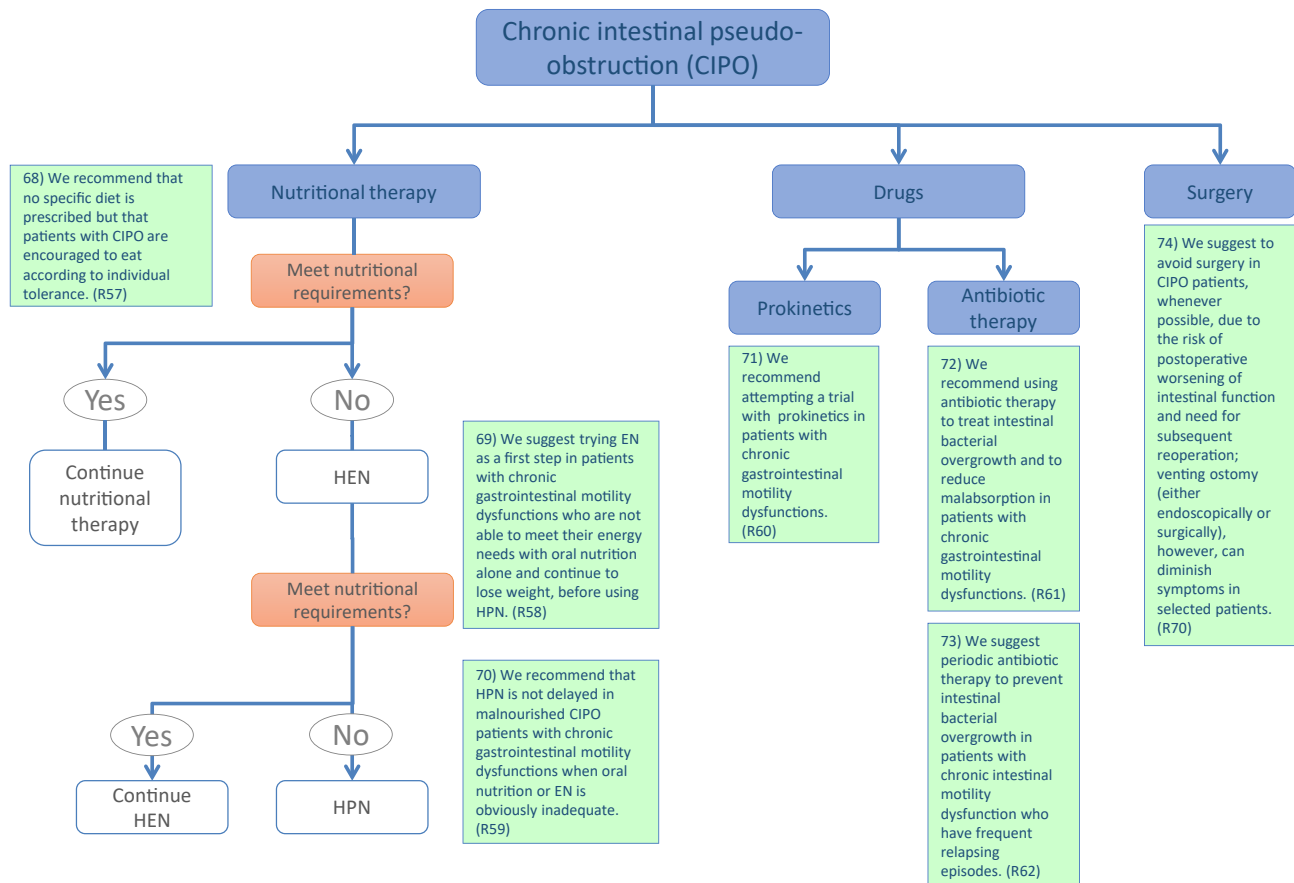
Chronic intestinal pseudo-obstruction (CIPO)

68) We recommend that no specific diet is prescribed but that patients with CIPO are encouraged to eat according to individual tolerance. (R57)

Nutritional therapy

Meet nutritional requirements?

Yes

No

Continue nutritional therapy

HEN

69) We suggest trying EN as a first step in patients with chronic gastrointestinal motility dysfunctions who are not able to meet their energy needs with oral nutrition alone and continue to lose weight, before using HPN. (R58)

Meet nutritional requirements?

70) We recommend that HPN is not delayed in malnourished CIPO patients with chronic gastrointestinal motility dysfunctions when oral nutrition or EN is obviously inadequate. (R59)

Yes

No

Continue HEN

HPN

Drugs

Prokinetics

Antibiotic therapy

71) We recommend attempting a trial with prokinetics in patients with chronic gastrointestinal motility dysfunctions. (R60)

72) We recommend using antibiotic therapy to treat intestinal bacterial overgrowth and to reduce malabsorption in patients with chronic gastrointestinal motility dysfunctions. (R61)

73) We suggest periodic antibiotic therapy to prevent intestinal bacterial overgrowth in patients with chronic intestinal motility dysfunction who have frequent relapsing episodes. (R62)

Surgery

74) We suggest to avoid surgery in CIPO patients, whenever possible, due to the risk of postoperative worsening of intestinal function and need for subsequent reoperation; venting ostomy (either endoscopically or surgically), however, can diminish symptoms in selected patients. (R70)